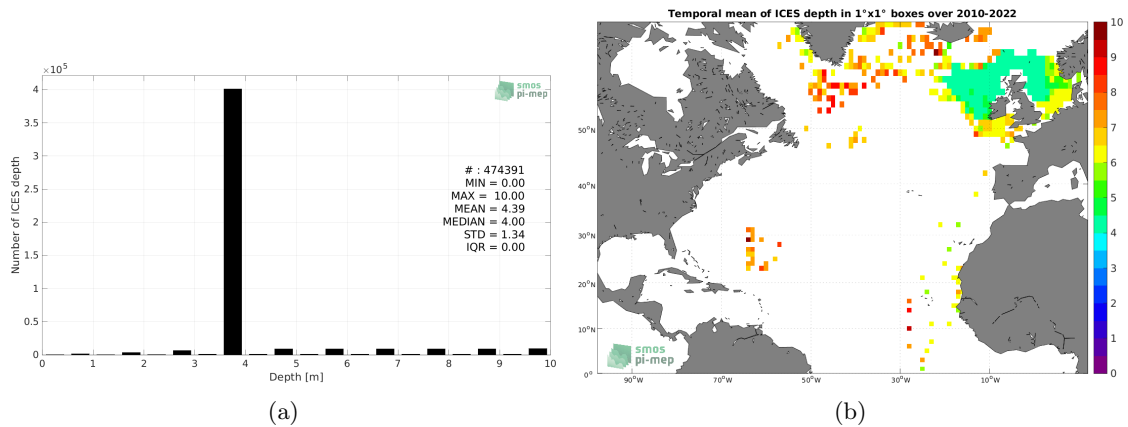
$\times 10^5$

smos pi-mep

4
3.5
3
2.5
2
1.5
1
0.5
0

Number of ICES depth

# : 474391
MIN = 0.00
MAX = 10.00
MEAN = 4.39
MEDIAN = 4.00
STD = 1.34
IQR = 0.00

0 1 2 3 4 5 6 7 8 9 10
Depth [m]

(a)

Temporal mean of ICES depth in 1°x1° boxes over 2010-2022

50°N
40°N
30°N
20°N
10°N
0°

90°W 70°W 50°W 30°W 10°W

smos pi-mep

10
9
8
7
6
5
4
3
2
1
0

(b)